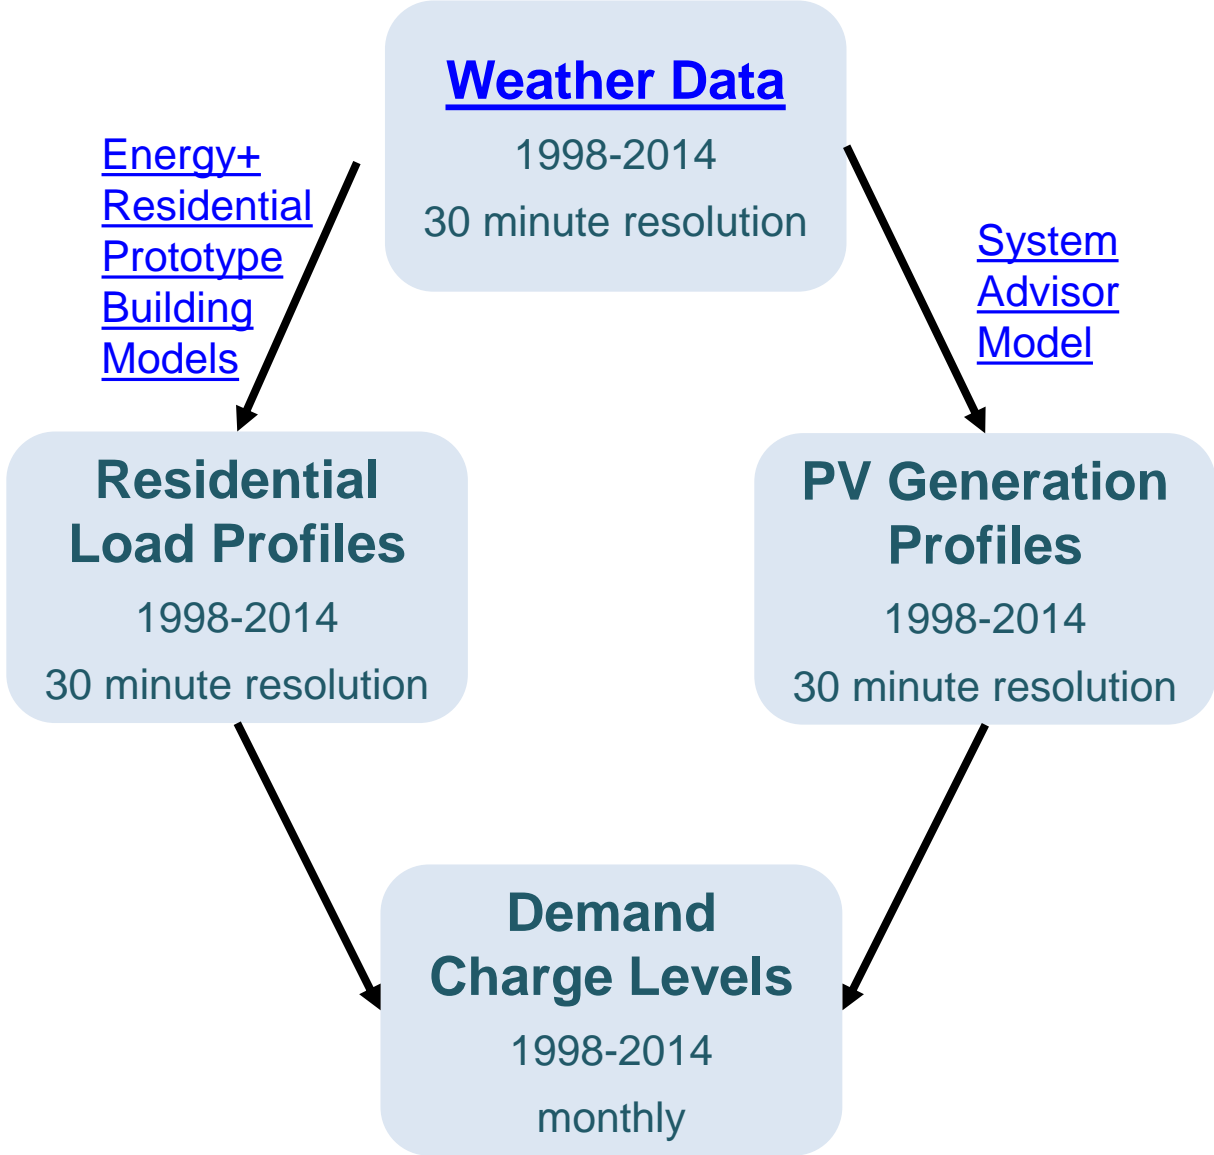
Weather Data
1998-2014
30 minute resolution

Energy+ Residential Prototype Building Models

System Advisor Model

Residential Load Profiles
1998-2014
30 minute resolution

PV Generation Profiles
1998-2014
30 minute resolution

Demand Charge Levels
1998-2014
monthly